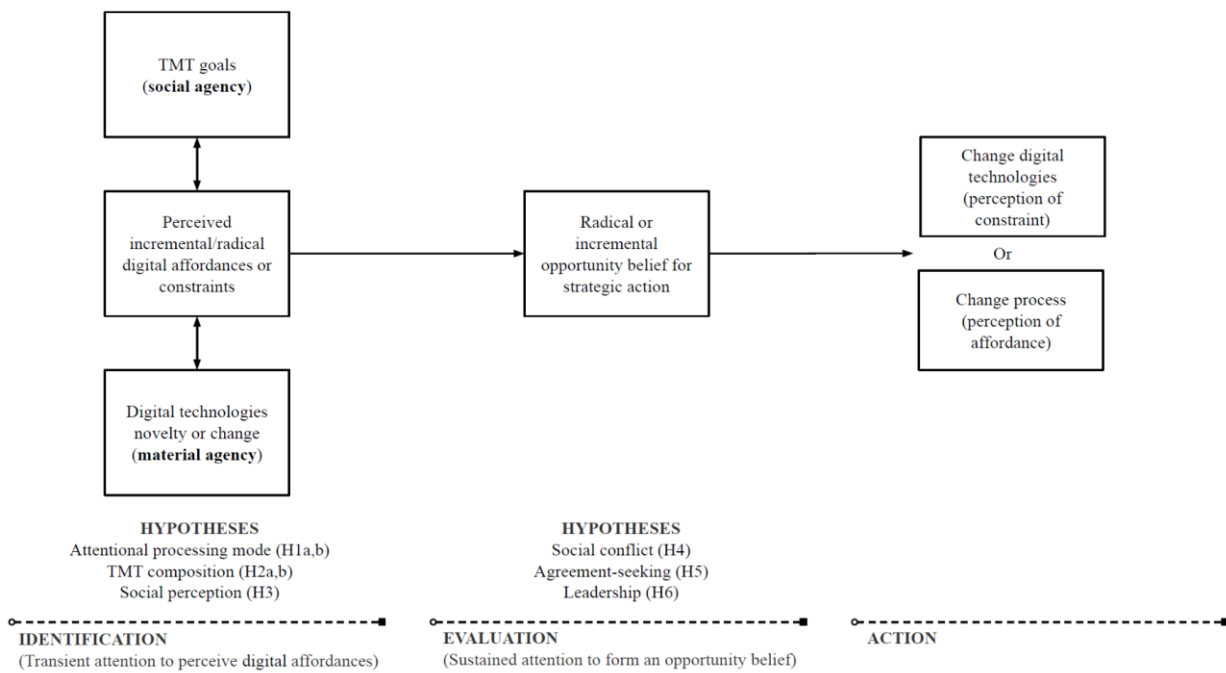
TMT goals
(**social agency**)

Perceived incremental/radical digital affordances or constraints

Digital technologies novelty or change
(**material agency**)

Radical or incremental opportunity belief for strategic action

Change digital technologies (perception of constraint)

Or

Change process (perception of affordance)

**HYPOTHESES**
Attentional processing mode (H1a,b)
TMT composition (H2a,b)
Social perception (H3)

**HYPOTHESES**
Social conflict (H4)
Agreement-seeking (H5)
Leadership (H6)

**IDENTIFICATION**
(Transient attention to perceive digital affordances)

**EVALUATION**
(Sustained attention to form an opportunity belief)

**ACTION**